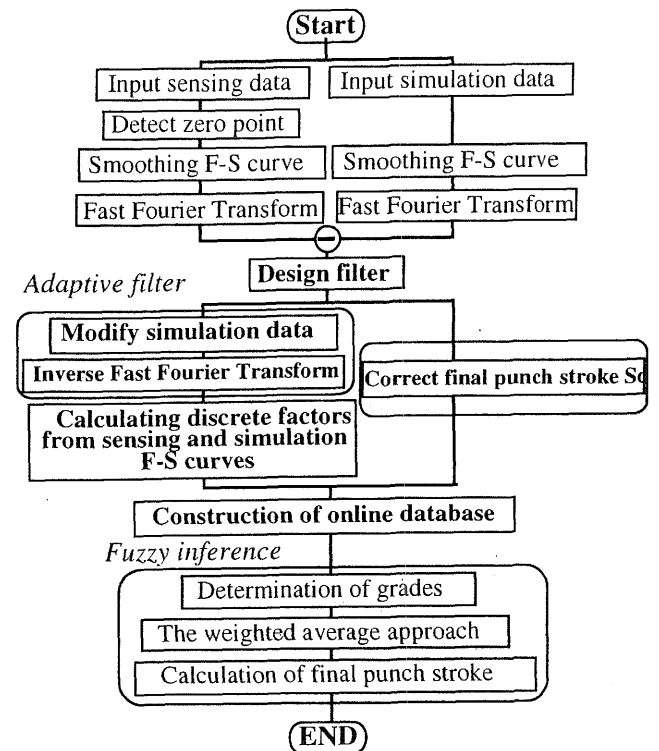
Start

Input sensing data

Input simulation data

Detect zero point

Smoothing F-S curve

Smoothing F-S curve

Fast Fourier Transform

Fast Fourier Transform

Design filter

Adaptive filter

Modify simulation data

Inverse Fast Fourier Transform

Correct final punch stroke Sc

Calculating discrete factors from sensing and simulation F-S curves

Construction of online database

Fuzzy inference

Determination of grades

The weighted average approach

Calculation of final punch stroke

END